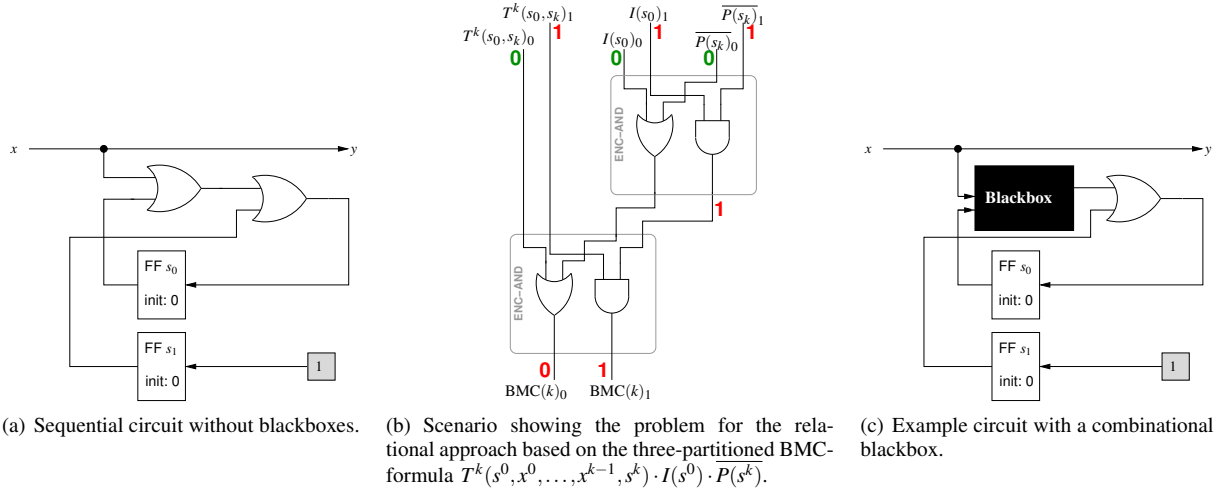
$x$

$y$

FF $s_0$

init: 0

FF $s_1$

init: 0

1

(a) Sequential circuit without blackboxes.

$T^k(s_0, s_k)_1$

$T^k(s_0, s_k)_0$

1

0

$I(s_0)_1$

$I(s_0)_0$

1

0

$\overline{P(s_k)}_1$

$\overline{P(s_k)}_0$

1

0

ENC–AND

1

ENC–AND

0

1

BMC$(k)_0$

BMC$(k)_1$

(b) Scenario showing the problem for the relational approach based on the three-partitioned BMC-formula $T^k(s^0, x^0, \ldots, x^{k-1}, s^k) \cdot I(s^0) \cdot \overline{P(s^k)}$.

$x$

$y$

Blackbox

FF $s_0$

init: 0

FF $s_1$

init: 0

1

(c) Example circuit with a combinational blackbox.